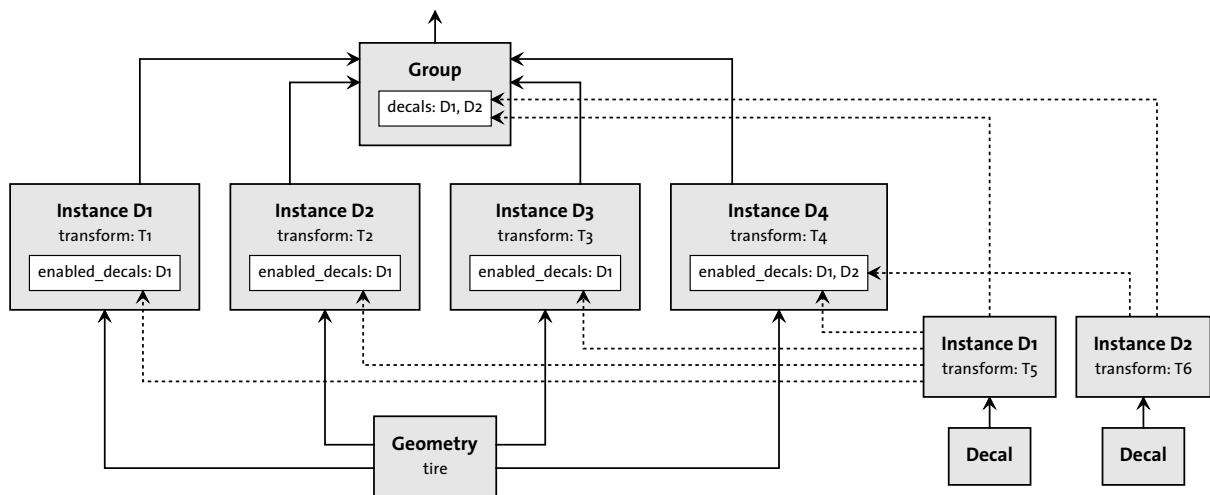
Group
decals: D1, D2

Instance D1
transform: T1
enabled_decals: D1

Instance D2
transform: T2
enabled_decals: D1

Instance D3
transform: T3
enabled_decals: D1

Instance D4
transform: T4
enabled_decals: D1, D2

Instance D1
transform: T5

Instance D2
transform: T6

Geometry
tire

Decal

Decal